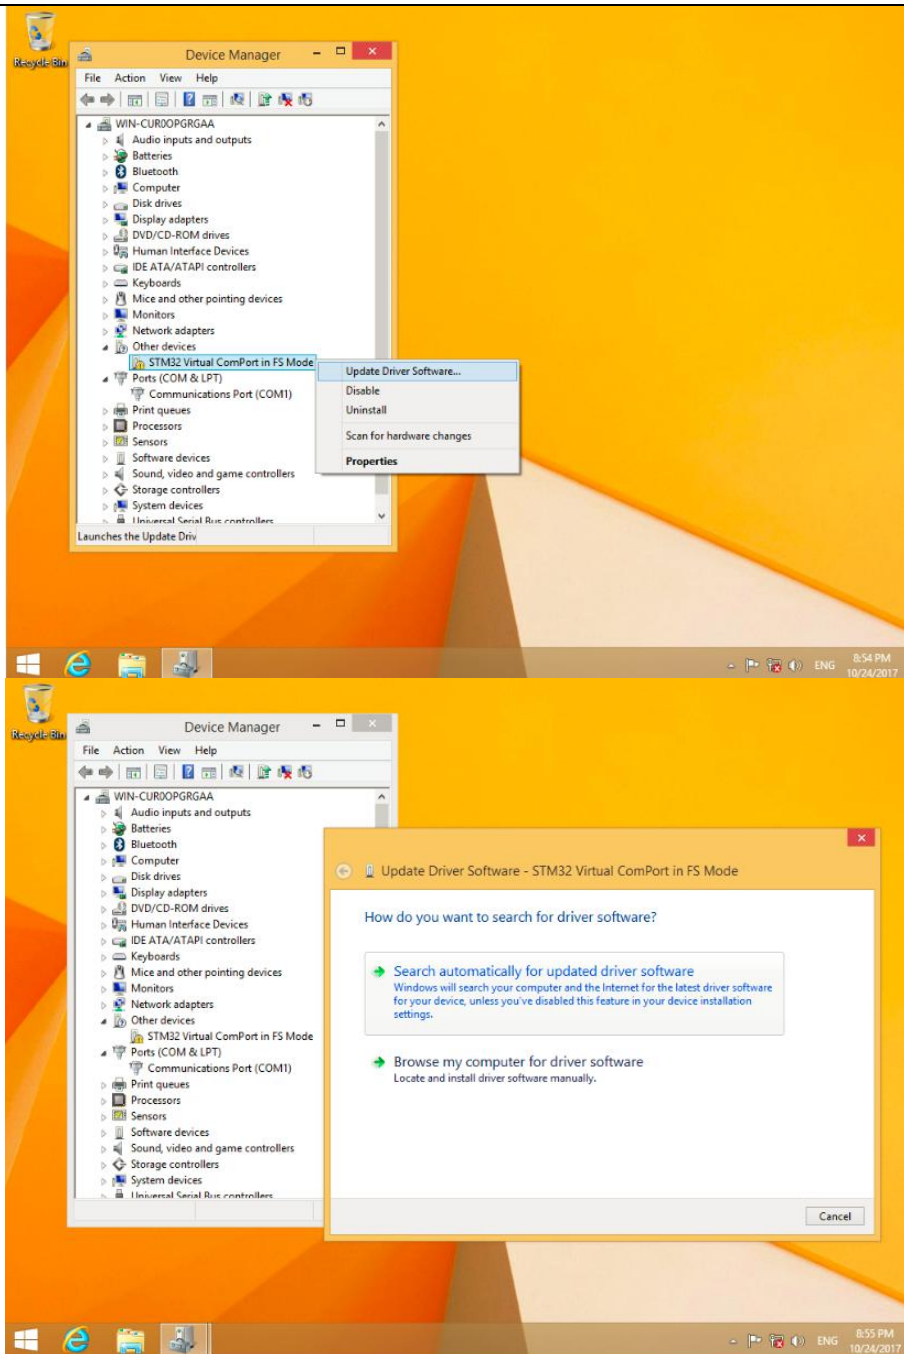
Recycle Bin

Device Manager

File Action View Help

WIN-CUR0OPGRGAA
Audio inputs and outputs
Batteries
Bluetooth
Computer
Disk drives
Display adapters
DVD/CD-ROM drives
Human Interface Devices
IDE ATA/ATAPI controllers
Keyboards
Mice and other pointing devices
Monitors
Network adapters
Other devices
STM32 Virtual ComPort in FS Mode
Ports (COM & LPT)
Communications Port (COM1)
Print queues
Processors
Sensors
Software devices
Sound, video and game controllers
Storage controllers
System devices
Universal Serial Bus controllers

Update Driver Software...
Disable
Uninstall
Scan for hardware changes
Properties

Launches the Update Driv

ENG 8:54 PM 10/24/2017

Recycle Bin

Device Manager

File Action View Help

WIN-CUR0OPGRGAA
Audio inputs and outputs
Batteries
Bluetooth
Computer
Disk drives
Display adapters
DVD/CD-ROM drives
Human Interface Devices
IDE ATA/ATAPI controllers
Keyboards
Mice and other pointing devices
Monitors
Network adapters
Other devices
STM32 Virtual ComPort in FS Mode
Ports (COM & LPT)
Communications Port (COM1)
Print queues
Processors
Sensors
Software devices
Sound, video and game controllers
Storage controllers
System devices
Universal Serial Bus controllers

Update Driver Software - STM32 Virtual ComPort in FS Mode

How do you want to search for driver software?

Search automatically for updated driver software
Windows will search your computer and the Internet for the latest driver software for your device, unless you've disabled this feature in your device installation settings.

Browse my computer for driver software
Locate and install driver software manually.

Cancel

ENG 8:55 PM 10/24/2017